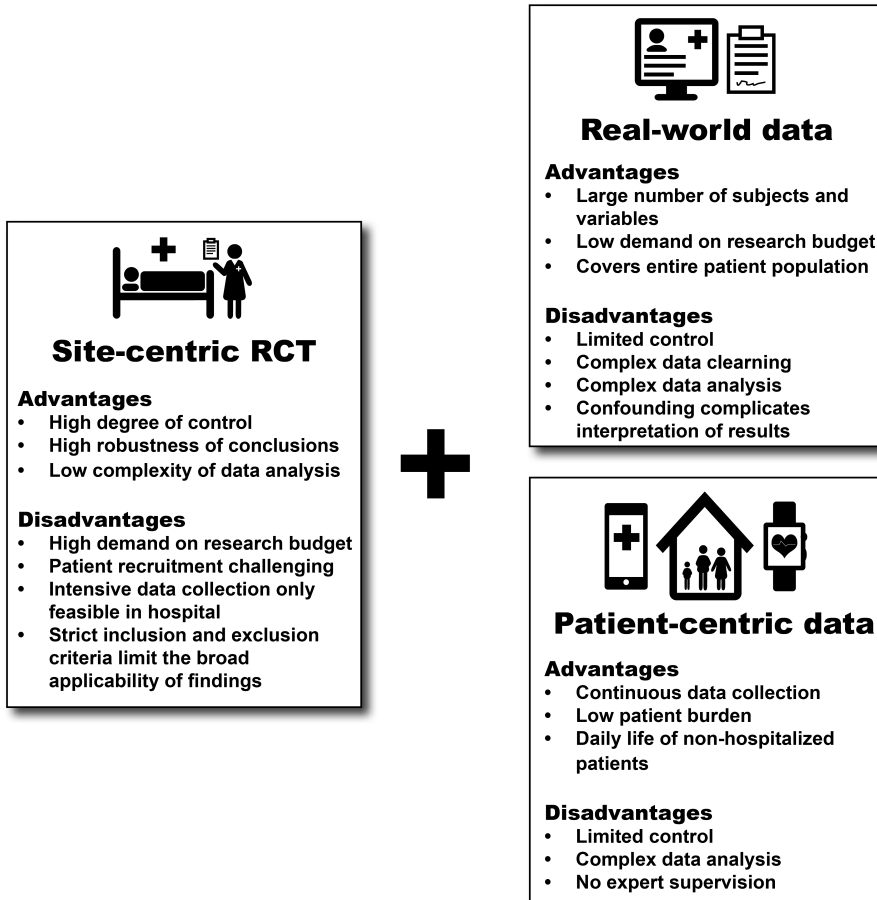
Site-centric RCT

Advantages
- High degree of control
- High robustness of conclusions
- Low complexity of data analysis

Disadvantages
- High demand on research budget
- Patient recruitment challenging
- Intensive data collection only feasible in hospital
- Strict inclusion and exclusion criteria limit the broad applicability of findings

Real-world data

Advantages
- Large number of subjects and variables
- Low demand on research budget
- Covers entire patient population

Disadvantages
- Limited control
- Complex data clearning
- Complex data analysis
- Confounding complicates interpretation of results

Patient-centric data

Advantages
- Continuous data collection
- Low patient burden
- Daily life of non-hospitalized patients

Disadvantages
- Limited control
- Complex data analysis
- No expert supervision